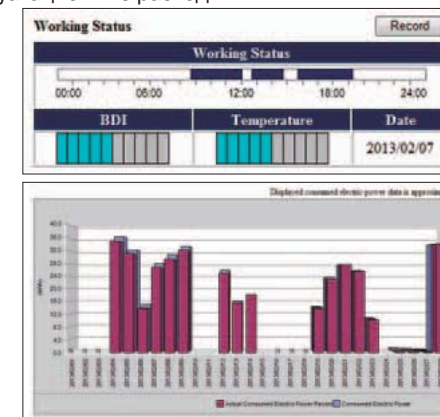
Working Status

Record

Working Status

00:00

06:00

12:00

18:00

24:00

BDI

Temperature

Date

2013/02/07

Displayed consumed electric power data is approxi

40.0

36.0

32.0

28.0

24.0

20.0

16.0

12.0

8.0

4.0

0.0

kWh

Actual Consumed Electric Power Record

Consumed Electric Power